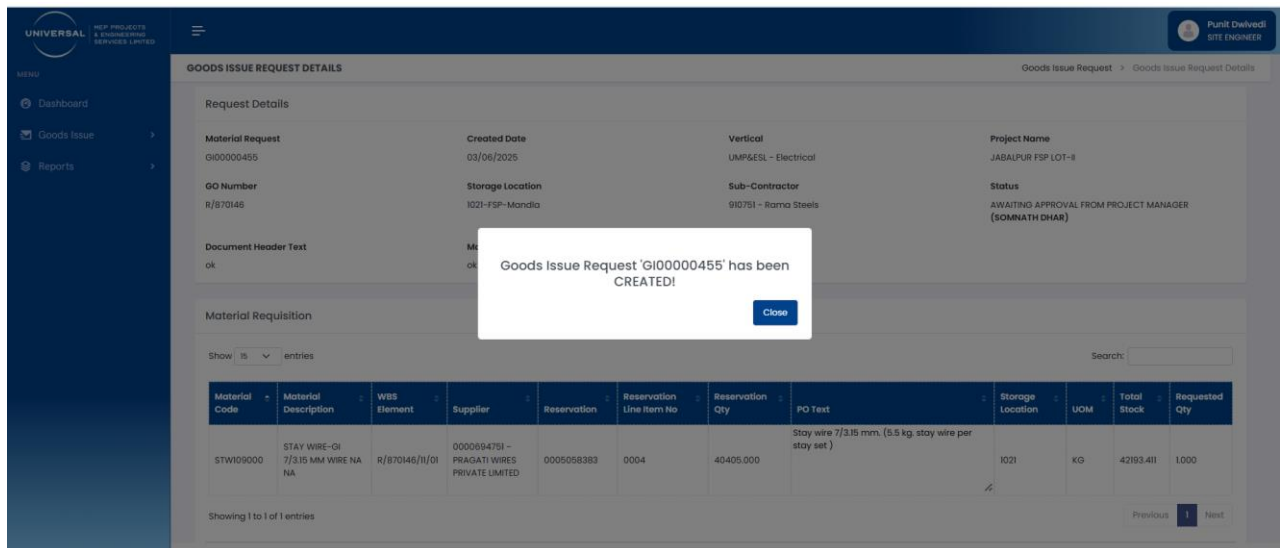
UNIVERSAL MEP PROJECTS & ENGINEERING SERVICES LIMITED

Punit Dwivedi
SITE ENGINEER

MENU
Dashboard
Goods Issue
Reports

GOODS ISSUE REQUEST DETAILS

Goods Issue Request > Goods Issue Request Details

Request Details

Material Request
GI00000455

Created Date
03/06/2025

Vertical
UMP&ESL - Electrical

Project Name
JABALPUR FSP LOT-II

GO Number
R/870146

Storage Location
1021-FSP-Mandla

Sub-Contractor
910751 - Rama Steels

Status
AWAITING APPROVAL FROM PROJECT MANAGER (SOMNATH DHAR)

Document Header Text
ok

Mo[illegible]
ok

Goods Issue Request 'GI00000455' has been CREATED!

Close

Material Requisition

Show 15 entries

Search:

| Material Code | Material Description | WBS Element | Supplier | Reservation | Reservation Line Item No | Reservation Qty | PO Text | Storage Location | UOM | Total Stock | Requested Qty |
|---|---|---|---|---|---|---|---|---|---|---|---|
| STW109000 | STAY WIRE-GI 7/3.15 MM WIRE NA NA | R/870146/11/01 | 0000694751 - PRAGATI WIRES PRIVATE LIMITED | 0005058383 | 0004 | 40405.000 | Stay wire 7/3.15 mm. (5.5 kg. stay wire per stay set ) | 1021 | KG | 42193.411 | 1.000 |

Showing 1 to 1 of 1 entries

Previous 1 Next